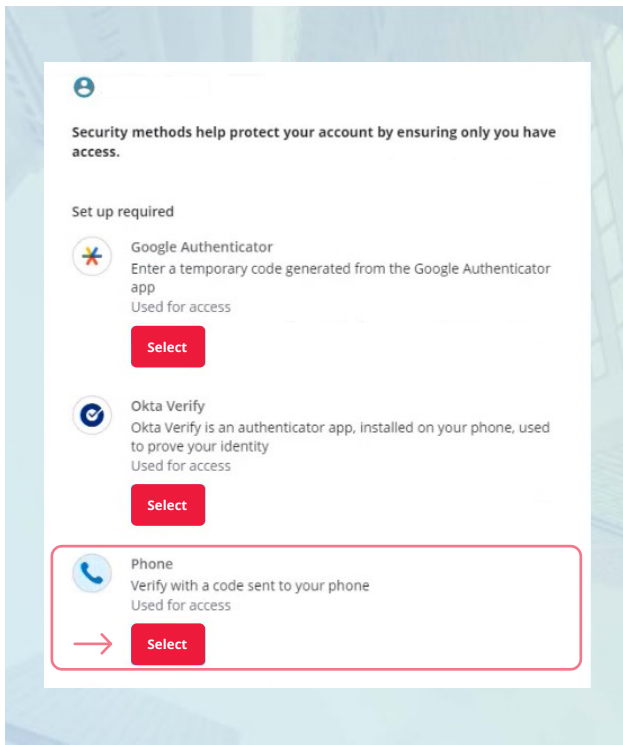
Security methods help protect your account by ensuring only you have access.

Set up required

Google Authenticator
Enter a temporary code generated from the Google Authenticator app
Used for access

Select

Okta Verify
Okta Verify is an authenticator app, installed on your phone, used to prove your identity
Used for access

Select

Phone
Verify with a code sent to your phone
Used for access

Select